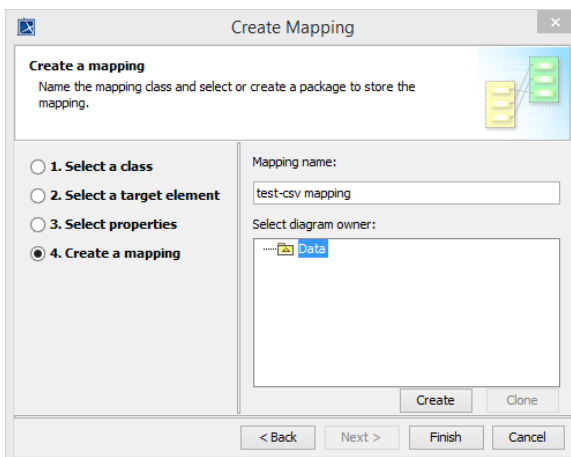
Create Mapping

Create a mapping
Name the mapping class and select or create a package to store the mapping.

1. Select a class
2. Select a target element
3. Select properties
4. Create a mapping

Mapping name:
test-csv mapping
Select diagram owner:
Data

Create
Clone

< Back
Next >
Finish
Cancel